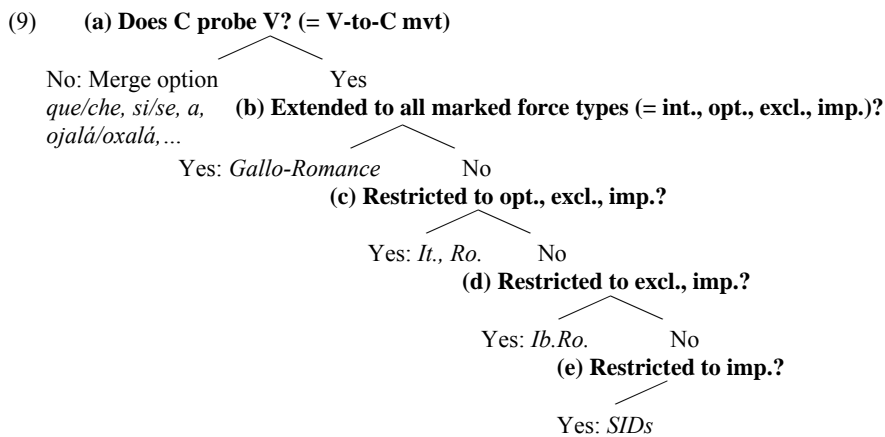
(9) **(a) Does C probe V? (= V-to-C mvt)**

No: Merge option *que/che, si/se, a, ojalá/oxalá,…*

Yes

**(b) Extended to all marked force types (= int., opt., excl., imp.)?**

Yes: *Gallo-Romance*

No

**(c) Restricted to opt., excl., imp.?**

Yes: *It., Ro.*

No

**(d) Restricted to excl., imp.?**

Yes: *Ib.Ro.*

No

**(e) Restricted to imp.?**

Yes: *SIDs*